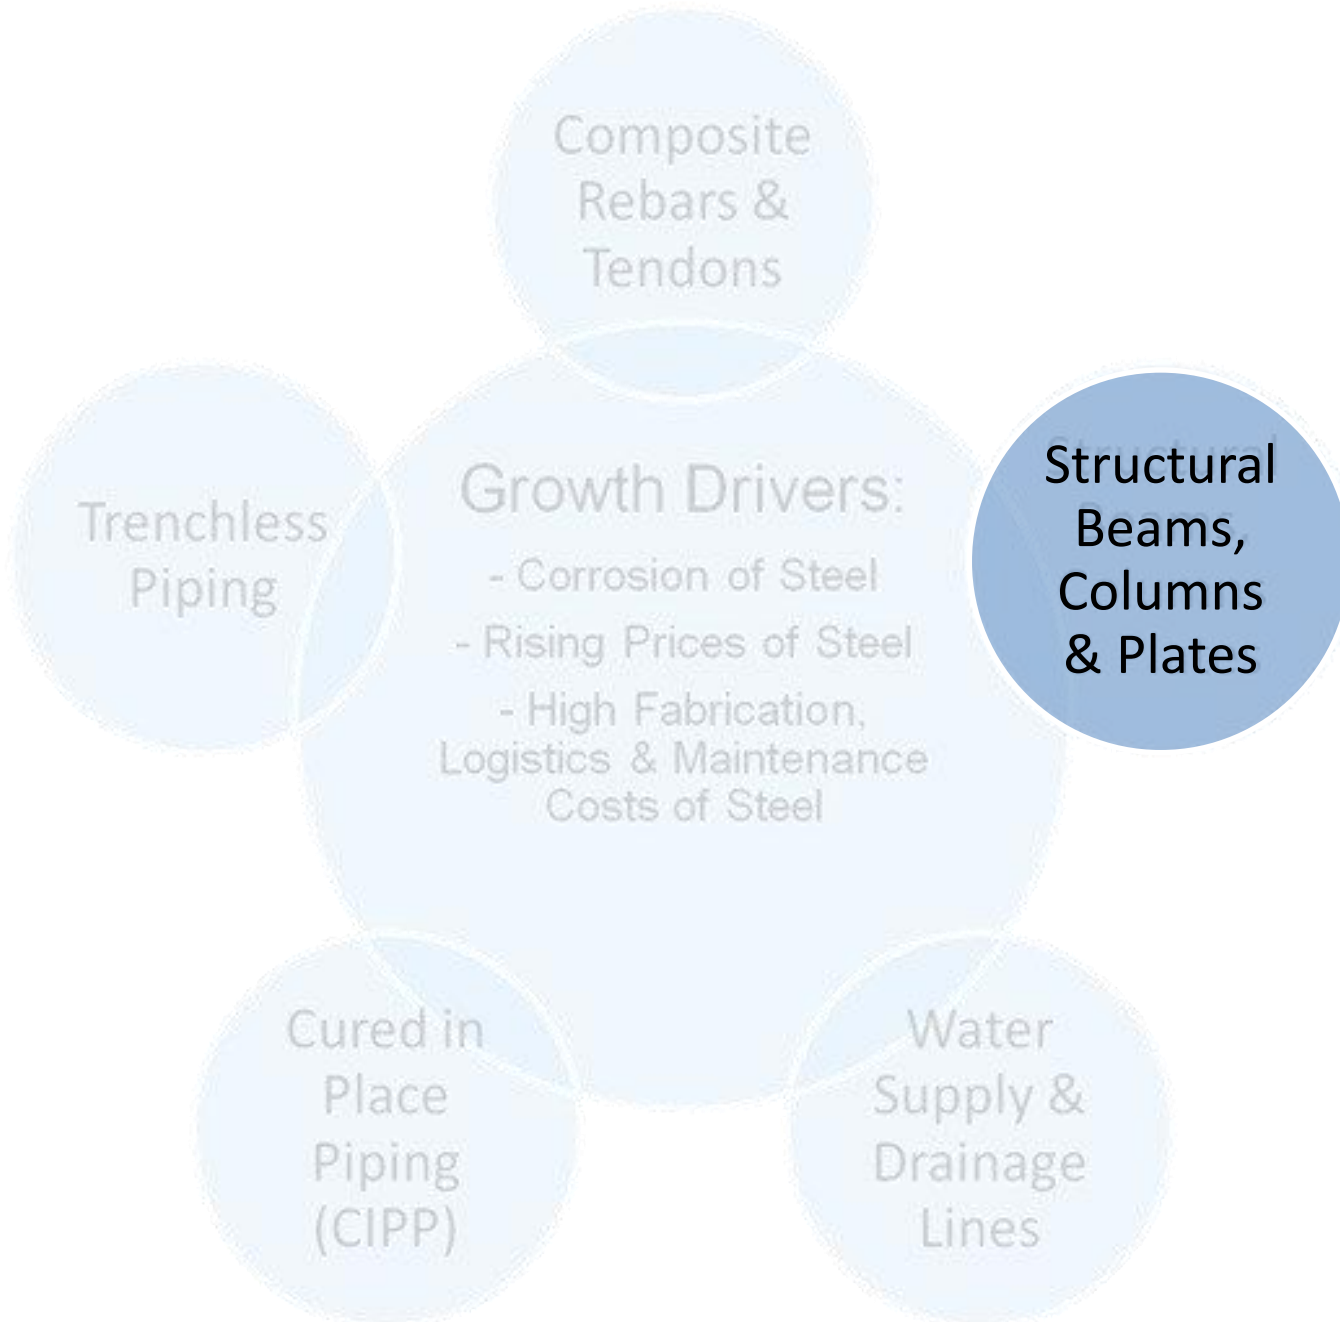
Composite Rebars & Tendons

Trenchless Piping

Growth Drivers:

- Corrosion of Steel

- Rising Prices of Steel

- High Fabrication, Logistics & Maintenance Costs of Steel

Structural Beams, Columns & Plates

Cured in Place Piping (CIPP)

Water Supply & Drainage Lines